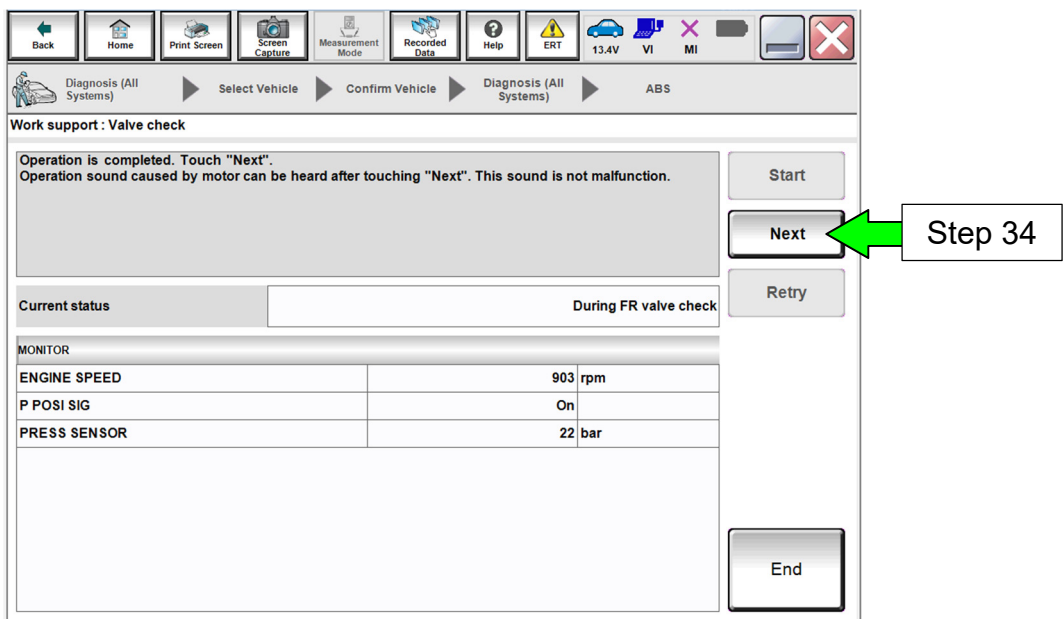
Back | Home | Print Screen | Screen Capture | Measurement Mode | Recorded Data | Help | ERT | 13.4V | VI | MI

Diagnosis (All Systems) | Select Vehicle | Confirm Vehicle | Diagnosis (All Systems) | ABS

Work support : Valve check

Operation is completed. Touch "Next".
Operation sound caused by motor can be heard after touching "Next". This sound is not malfunction.

Start

Next

Step 34

Retry

| Current status | During FR valve check |
|---|---|

MONITOR

| ENGINE SPEED | 903 | rpm |
|---|---|---|
| P POSI SIG | On | |
| PRESS SENSOR | 22 | bar |

End